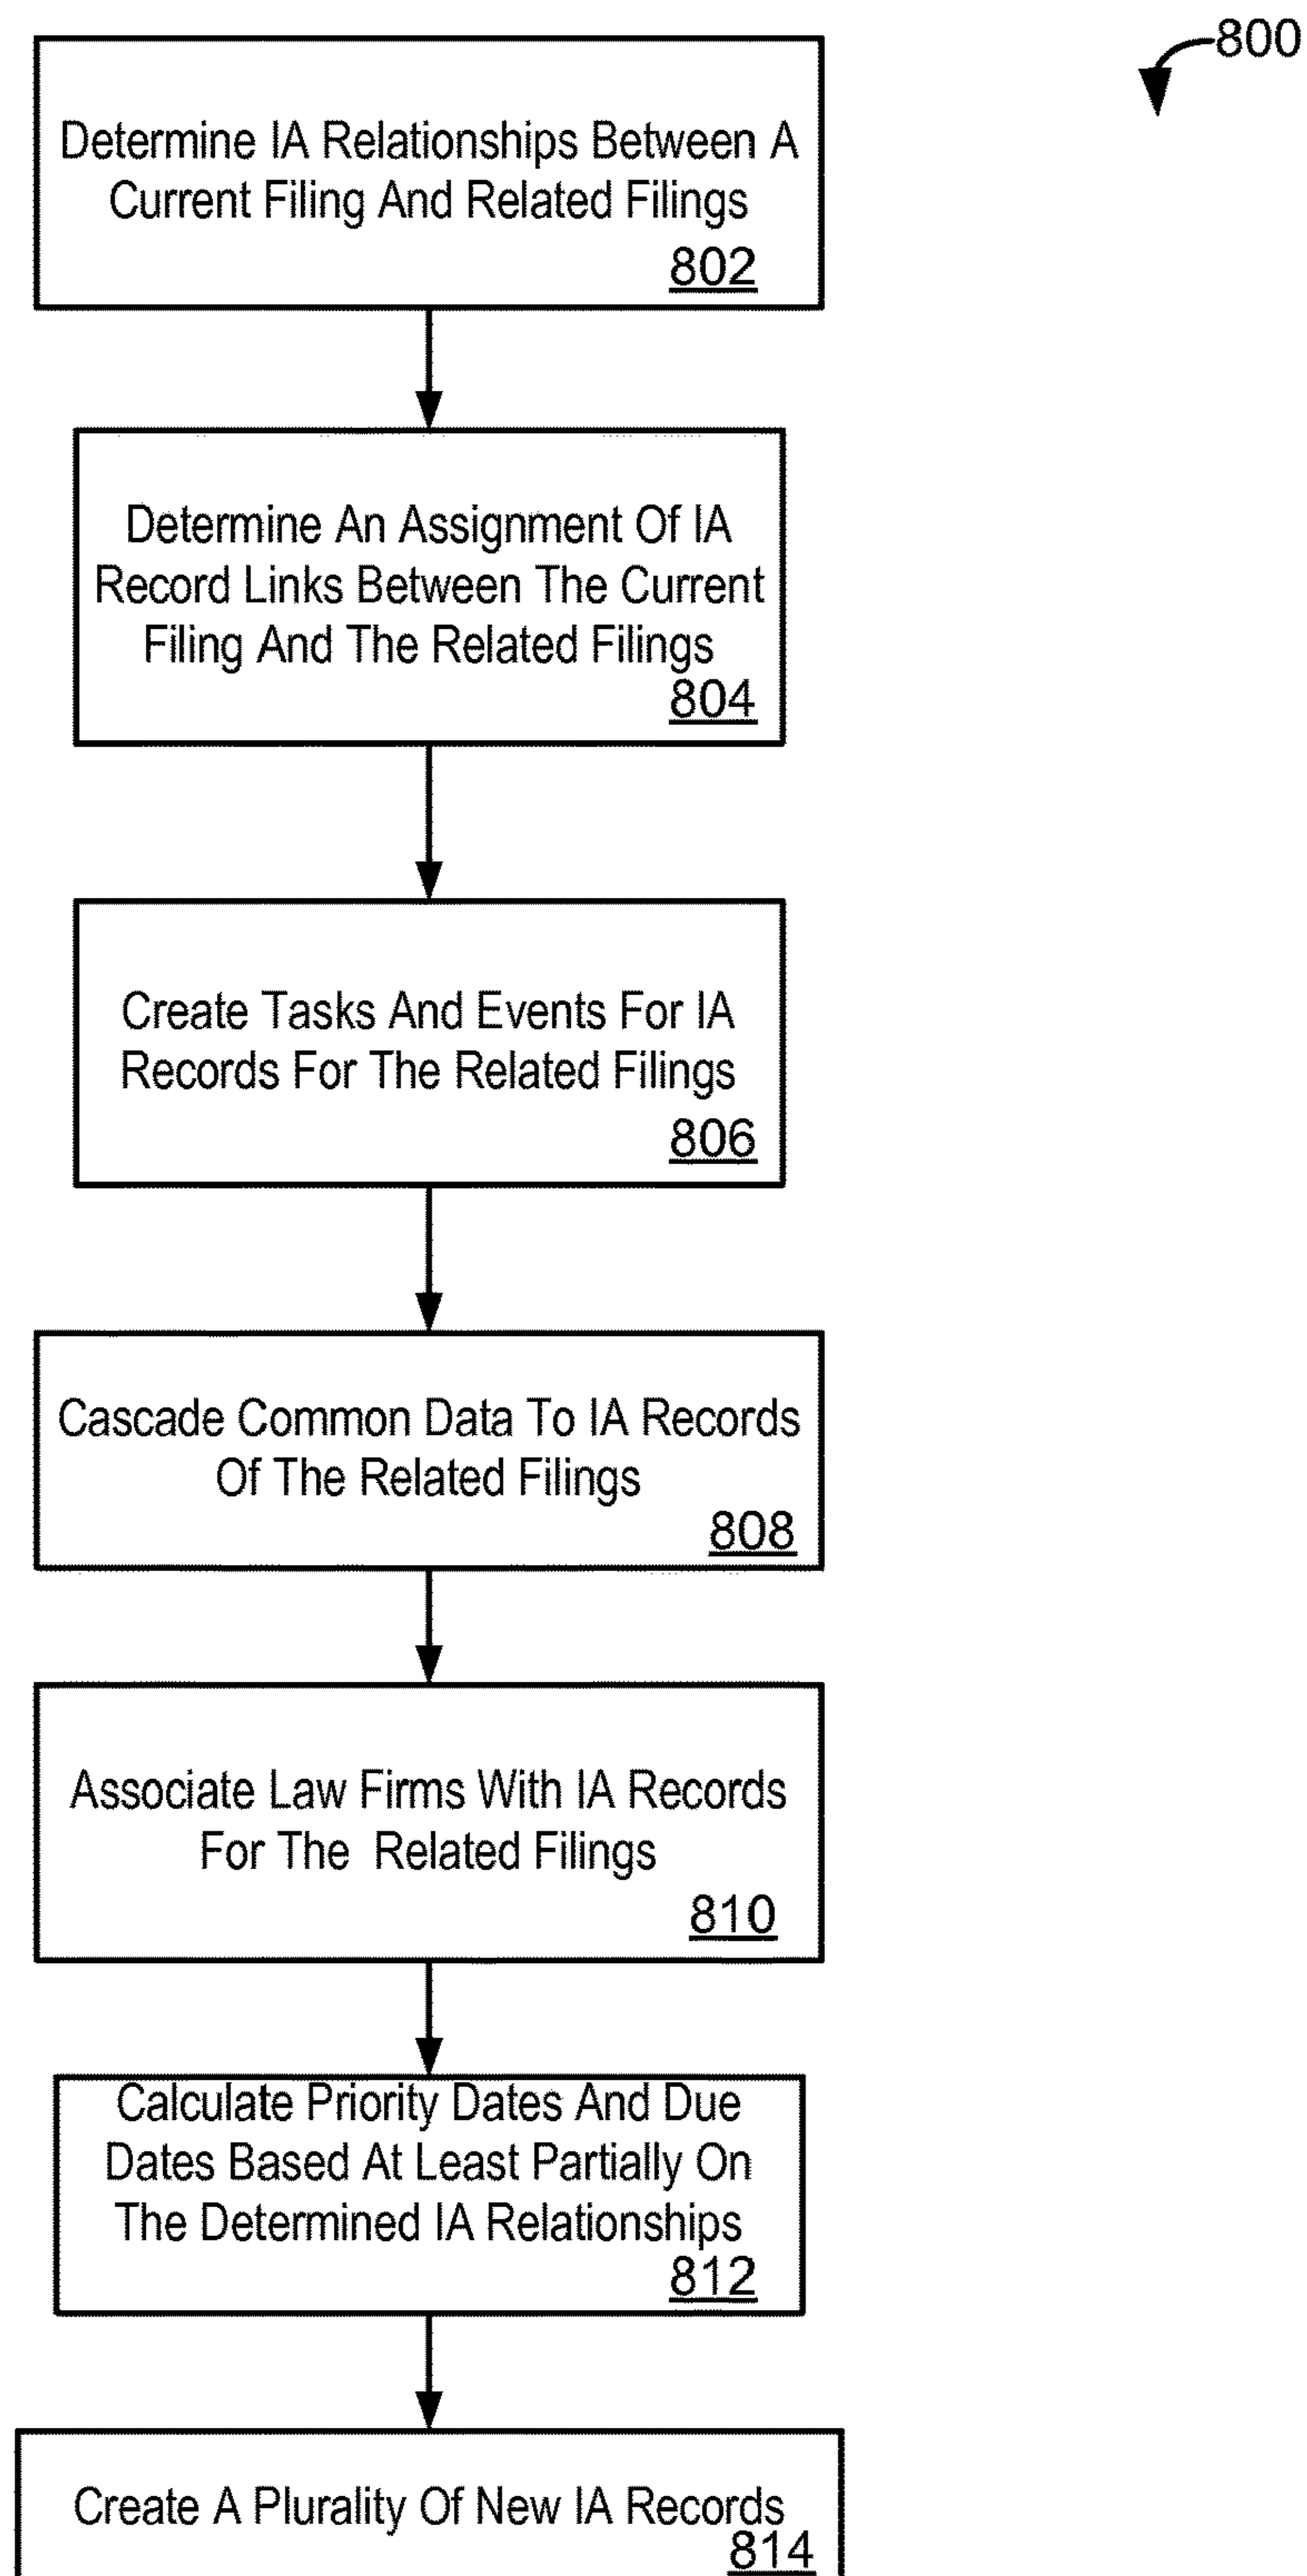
800

Determine IA Relationships Between A Current Filing And Related Filings
802

Determine An Assignment Of IA Record Links Between The Current Filing And The Related Filings
804

Create Tasks And Events For IA Records For The Related Filings
806

Cascade Common Data To IA Records Of The Related Filings
808

Associate Law Firms With IA Records For The Related Filings
810

Calculate Priority Dates And Due Dates Based At Least Partially On The Determined IA Relationships
812

Create A Plurality Of New IA Records
814